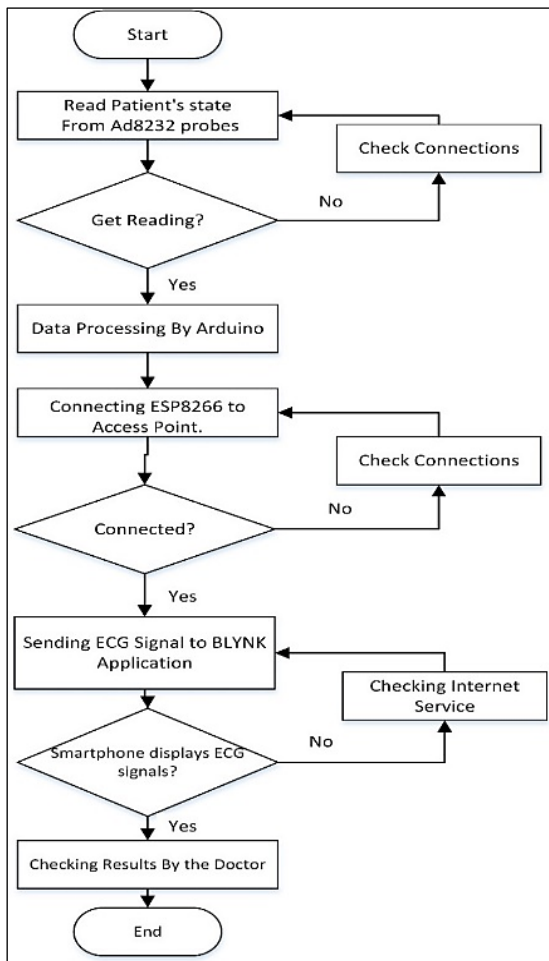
Start

Read Patient's state From Ad8232 probes

Check Connections

No

Get Reading?

Yes

Data Processing By Arduino

Connecting ESP8266 to Access Point.

Check Connections

No

Connected?

Yes

Sending ECG Signal to BLYNK Application

Checking Internet Service

No

Smartphone displays ECG signals?

Yes

Checking Results By the Doctor

End